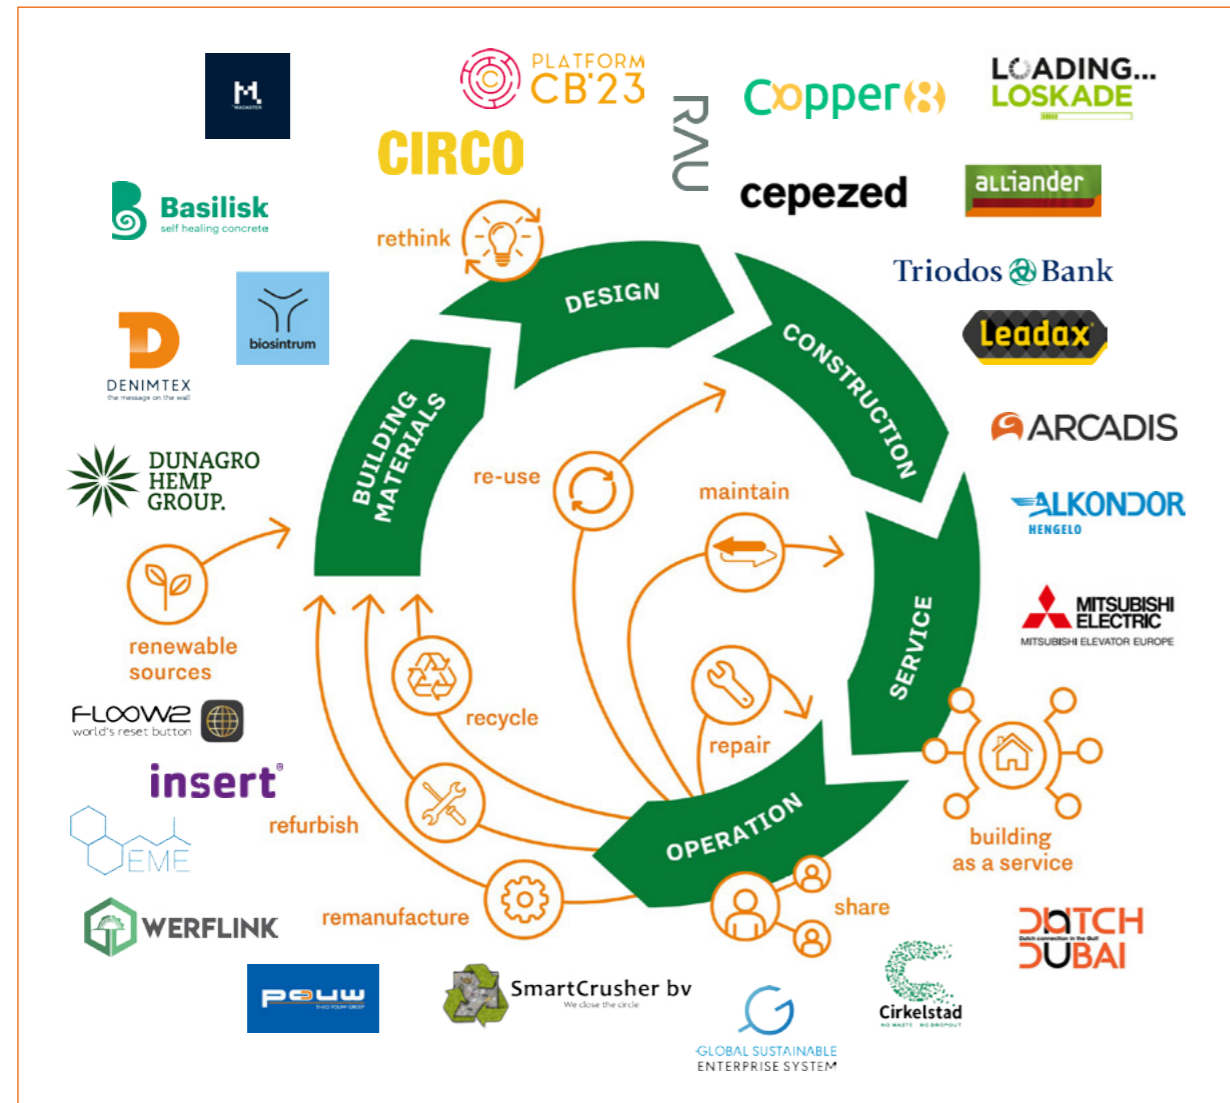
M.

PLATFORM CB'23

CIRCO

RAU

Copper8

LOADING... LOSKADE

cepezed

alliander

Basilisk
self healing concrete

biosintrum

Triodos Bank

Leadax

DENIMTEX
the message on the wall

ARCADIS

ALKONDOR
HENGELO

DUNAGRO HEMP GROUP.

MITSUBISHI ELECTRIC
MITSUBISHI ELEVATOR EUROPE

rethink

DESIGN

CONSTRUCTION

BUILDING MATERIALS

re-use

maintain

SERVICE

renewable sources

recycle

repair

OPERATION

building as a service

FLOOW2
world's reset button

insert

refurbish

EME

remanufacture

share

WERFLINK

POUW

SmartCrusher bv
We close the circle

GLOBAL SUSTAINABLE ENTERPRISE SYSTEM

Cirkelstad

DUTCH DUBAI